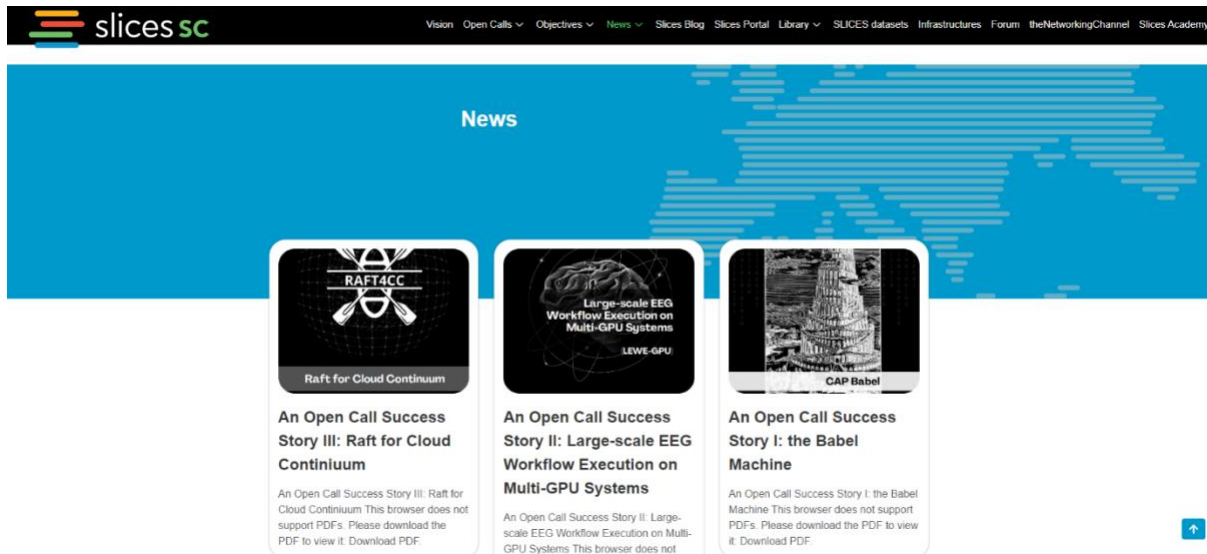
slices sc

Vision Open Calls Objectives News Slices Blog Slices Portal Library SLICES datasets Infrastructures Forum theNetworkingChannel Slices Academy

News

RAFT4CC

Raft for Cloud Continuum

An Open Call Success Story III: Raft for Cloud Continiuum

An Open Call Success Story III: Raft for Cloud Continiuum This browser does not support PDFs. Please download the PDF to view it: Download PDF.

Large-scale EEG Workflow Execution on Multi-GPU Systems

(LEWE-GPU)

An Open Call Success Story II: Large-scale EEG Workflow Execution on Multi-GPU Systems

An Open Call Success Story II: Large-scale EEG Workflow Execution on Multi-GPU Systems This browser does not

CAP Babel

An Open Call Success Story I: the Babel Machine

An Open Call Success Story I: the Babel Machine This browser does not support PDFs. Please download the PDF to view it: Download PDF.